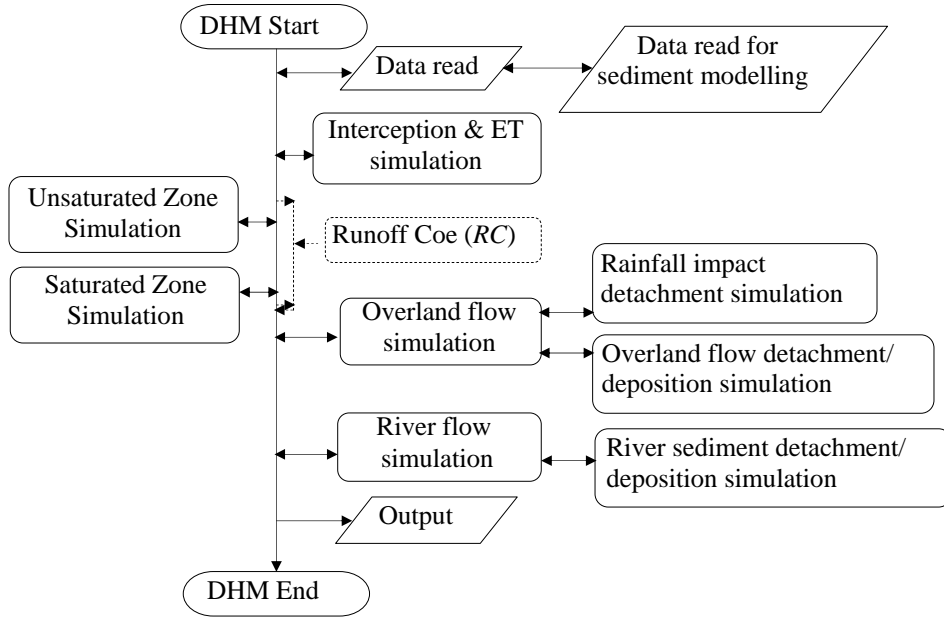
DHM Start

Data read

Data read for sediment modelling

Interception & ET simulation

Unsaturated Zone Simulation

Runoff Coe (*RC*)

Saturated Zone Simulation

Overland flow simulation

Rainfall impact detachment simulation

Overland flow detachment/ deposition simulation

River flow simulation

River sediment detachment/ deposition simulation

Output

DHM End